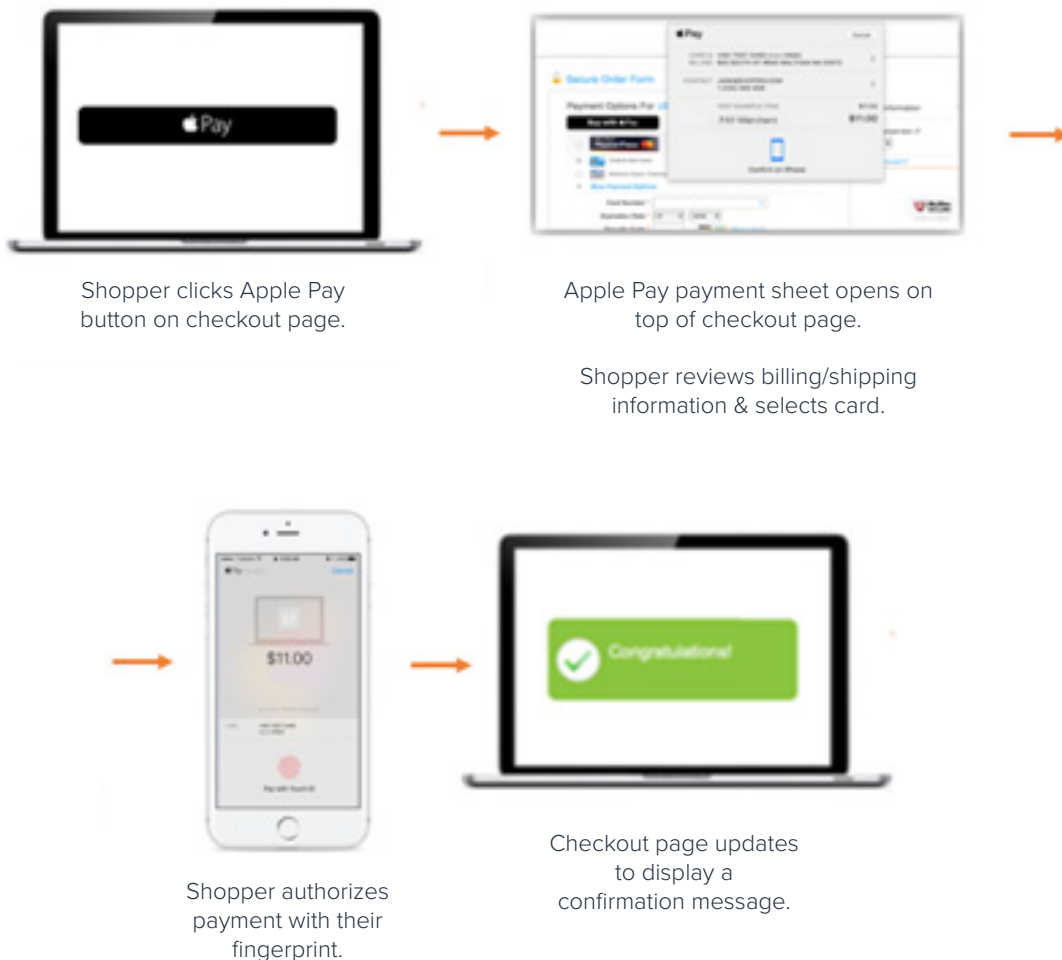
Pay

Shopper clicks Apple Pay button on checkout page.

Pay

Secure Order Form

Payment Options For

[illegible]

$11.00

Apple Pay payment sheet opens on top of checkout page.

Shopper reviews billing/shipping information & selects card.

$11.00

Shopper authorizes payment with their fingerprint.

Congratulations!

Checkout page updates to display a confirmation message.